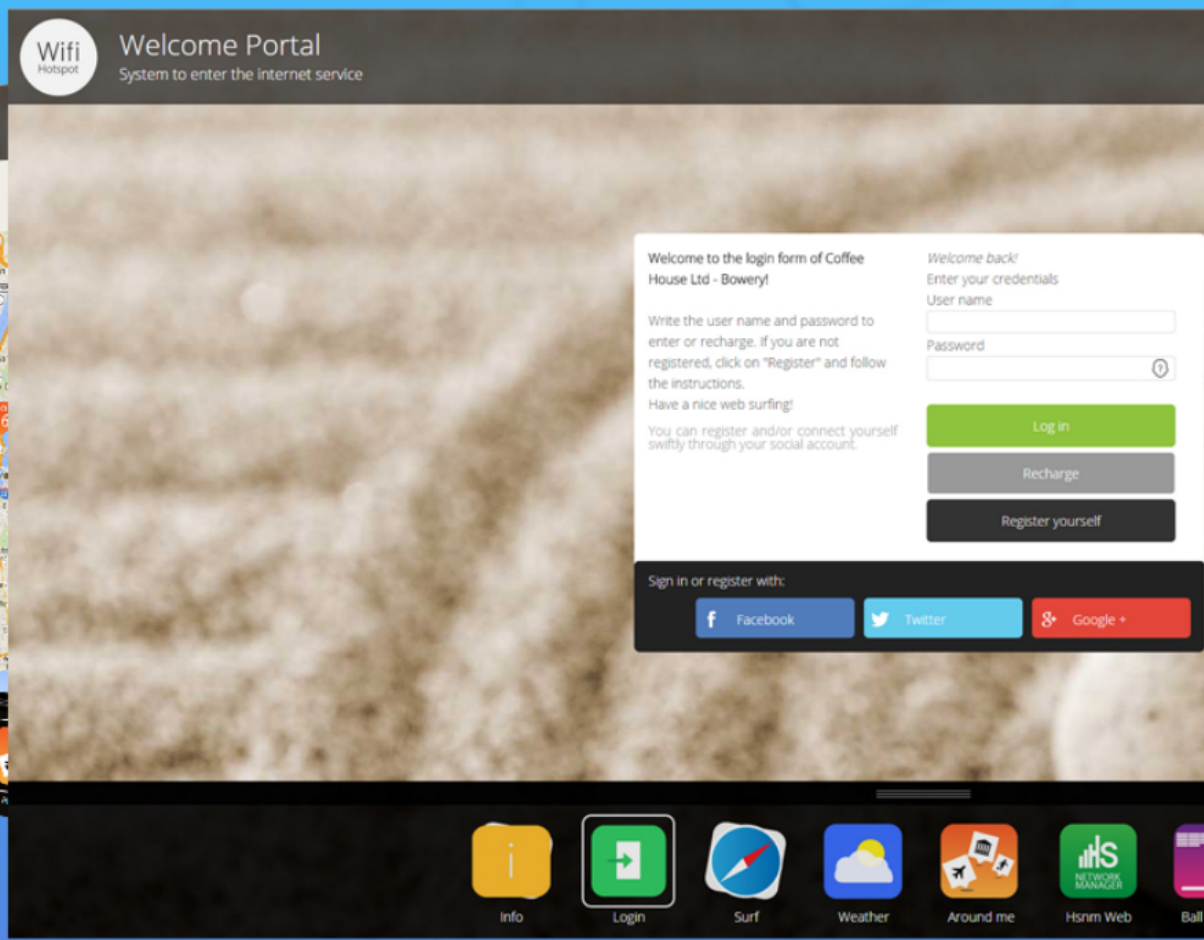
Wifi
Hotspot

Welcome Portal
System to enter the internet service

Welcome to the login form of Coffee House Ltd - Bowery!

Write the user name and password to enter or recharge. If you are not registered, click on "Register" and follow the instructions.
Have a nice web surfing!

You can register and/or connect yourself swiftly through your social account.

Welcome back!
Enter your credentials
User name
Password

Log in
Recharge
Register yourself

Sign in or register with:
Facebook
Twitter
Google +

Info
Login
Surf
Weather
Around me
NETWORK MANAGER
Hsnm Web
Ball